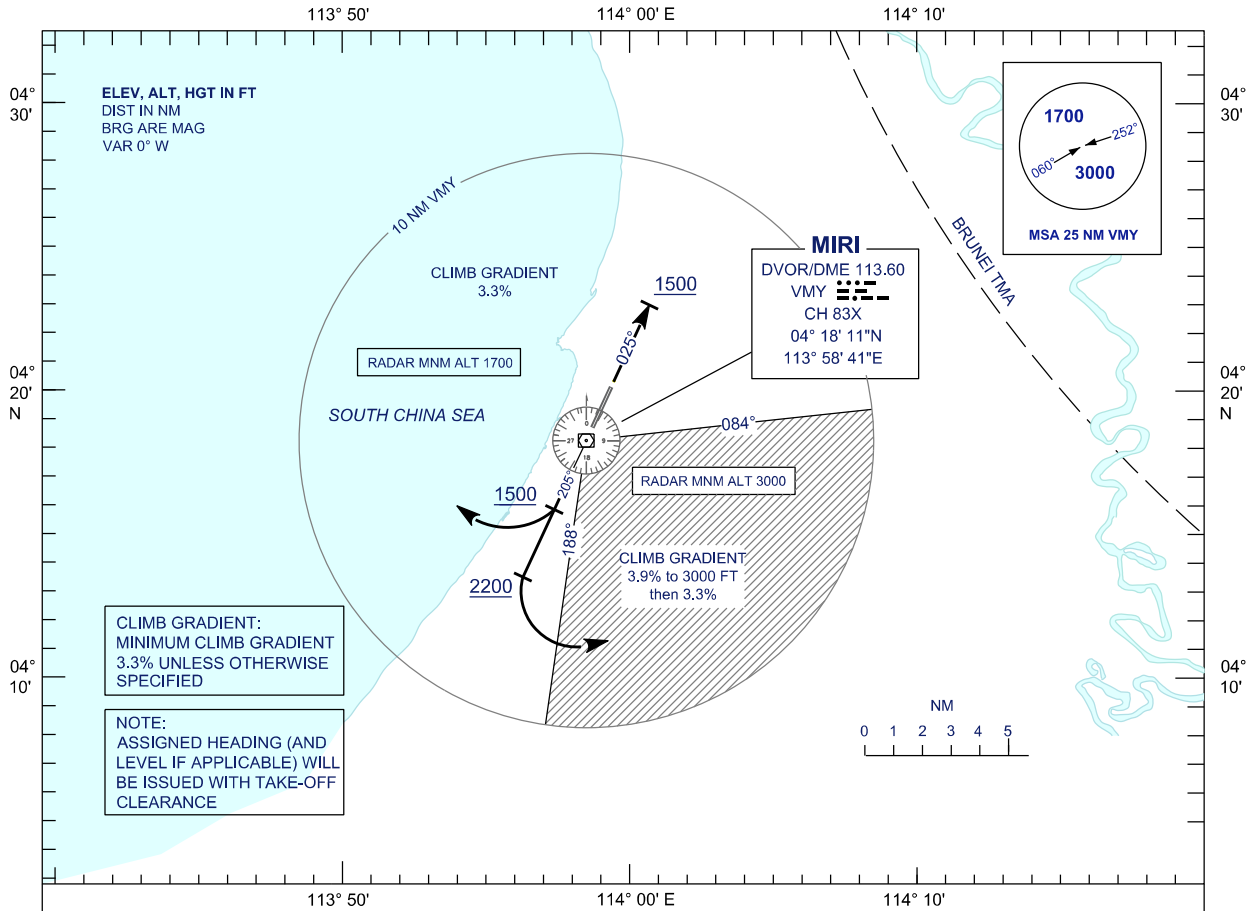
113° 50'
114° 00' E
114° 10'

04° 30'

04° 30'

ELEV, ALT, HGT IN FT
DIST IN NM
BRG ARE MAG
VAR 0° W

1700
252°
060°
3000
MSA 25 NM VMY

10 NM VMY

CLIMB GRADIENT
3.3%

BRUNEI TMA

MIRI
DVOR/DME 113.60
VMY
CH 83X
04° 18' 11"N
113° 58' 41"E

1500
025°

RADAR MNM ALT 1700

04° 20' N

04° 20' N

SOUTH CHINA SEA

084°

27
9
18
0

RADAR MNM ALT 3000

1500
205°
188°

CLIMB GRADIENT
3.9% to 3000 FT
then 3.3%

2200

CLIMB GRADIENT:
MINIMUM CLIMB GRADIENT
3.3% UNLESS OTHERWISE
SPECIFIED

04° 10'

04° 10'

NOTE:
ASSIGNED HEADING (AND
LEVEL IF APPLICABLE) WILL
BE ISSUED WITH TAKE-OFF
CLEARANCE

NM
0 1 2 3 4 5

113° 50'
114° 00' E
114° 10'